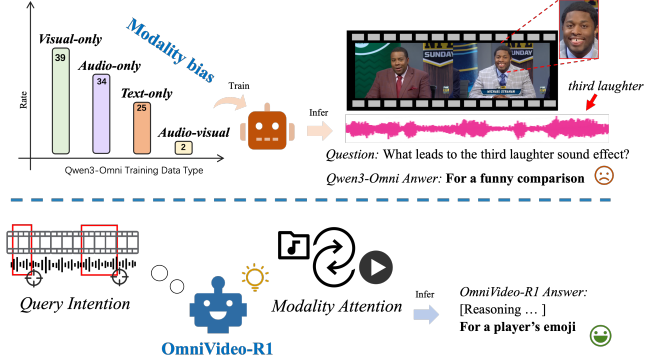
Modality bias

Visual-only
39

Audio-only
34

Text-only
25

Audio-visual
2

Rate

Qwen3-Omni Training Data Type

Train

Infer

SUNDAY

SUNDAY

third laughter

Question: What leads to the third laughter sound effect?

Qwen3-Omni Answer: For a funny comparison

Query Intention

Modality Attention

Infer

OmniVideo-R1

OmniVideo-R1 Answer:
[Reasoning … ]
For a player's emoji